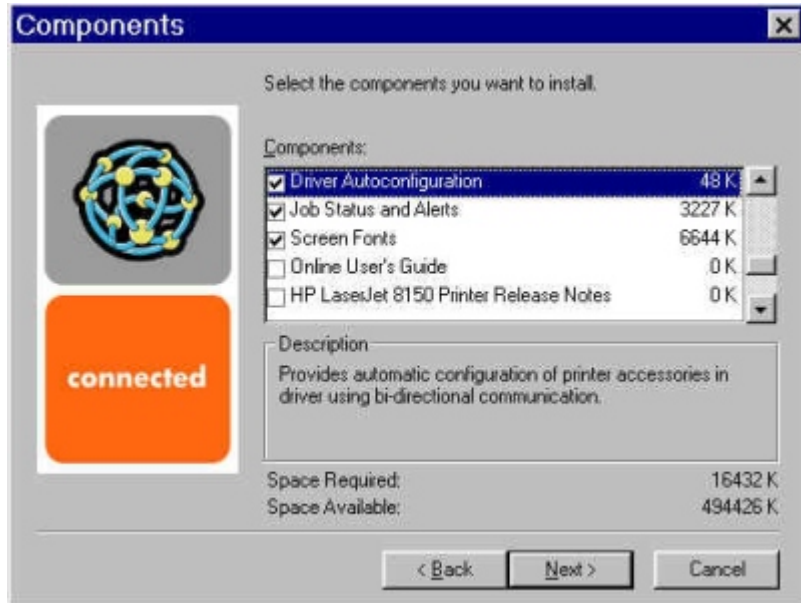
Components

Select the components you want to install.

connected

Components:

| | Component | Size |
|---|---|---|
| ☑ | Driver Autoconfiguration | 48 K |
| ☑ | Job Status and Alerts | 3227 K |
| ☑ | Screen Fonts | 6644 K |
| ☐ | Online User's Guide | 0 K |
| ☐ | HP LaserJet 8150 Printer Release Notes | 0 K |

Description

Provides automatic configuration of printer accessories in driver using bi-directional communication.

Space Required: 16432 K

Space Available: 494426 K

< Back Next > Cancel